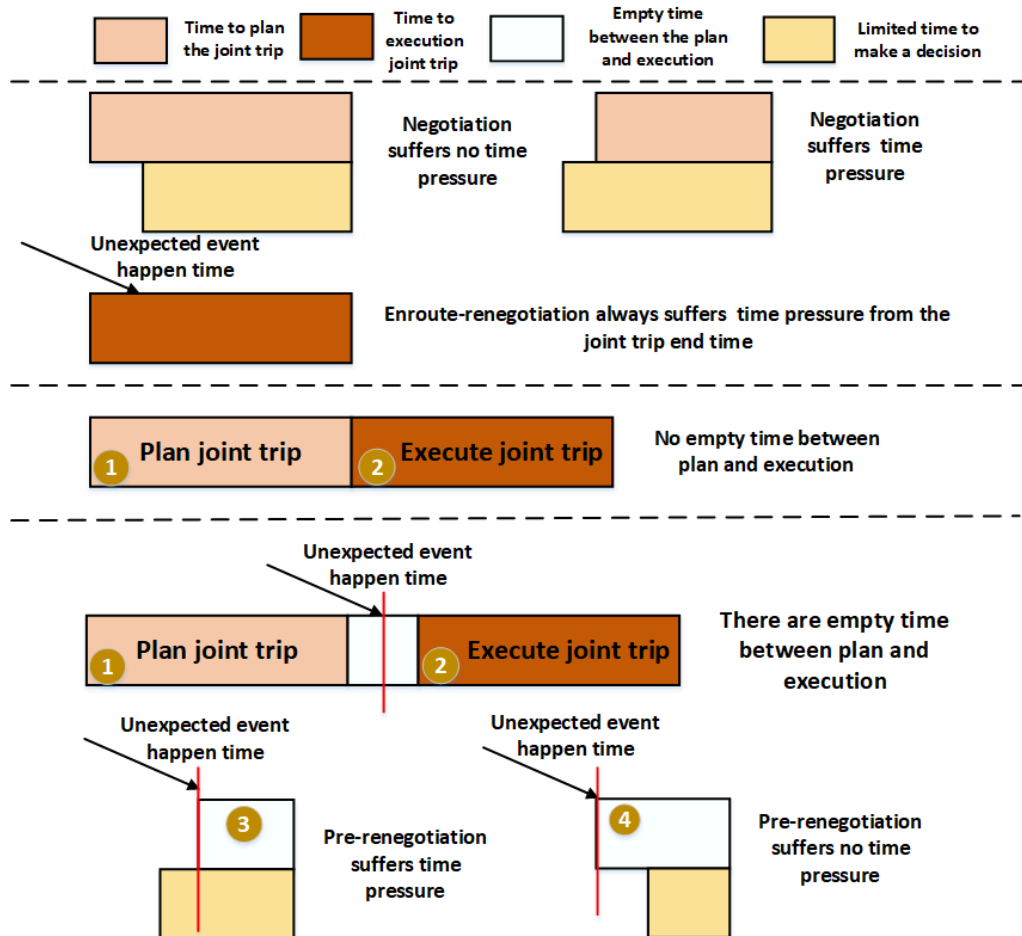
Time to plan the joint trip

Time to execution joint trip

Empty time between the plan and execution

Limited time to make a decision

Negotiation suffers no time pressure

Negotiation suffers time pressure

Unexpected event happen time

Enroute-renegotiation always suffers time pressure from the joint trip end time

1 Plan joint trip

2 Execute joint trip

No empty time between plan and execution

Unexpected event happen time

1 Plan joint trip

2 Execute joint trip

There are empty time between plan and execution

Unexpected event happen time

3

Pre-renegotiation suffers time pressure

Unexpected event happen time

4

Pre-renegotiation suffers no time pressure